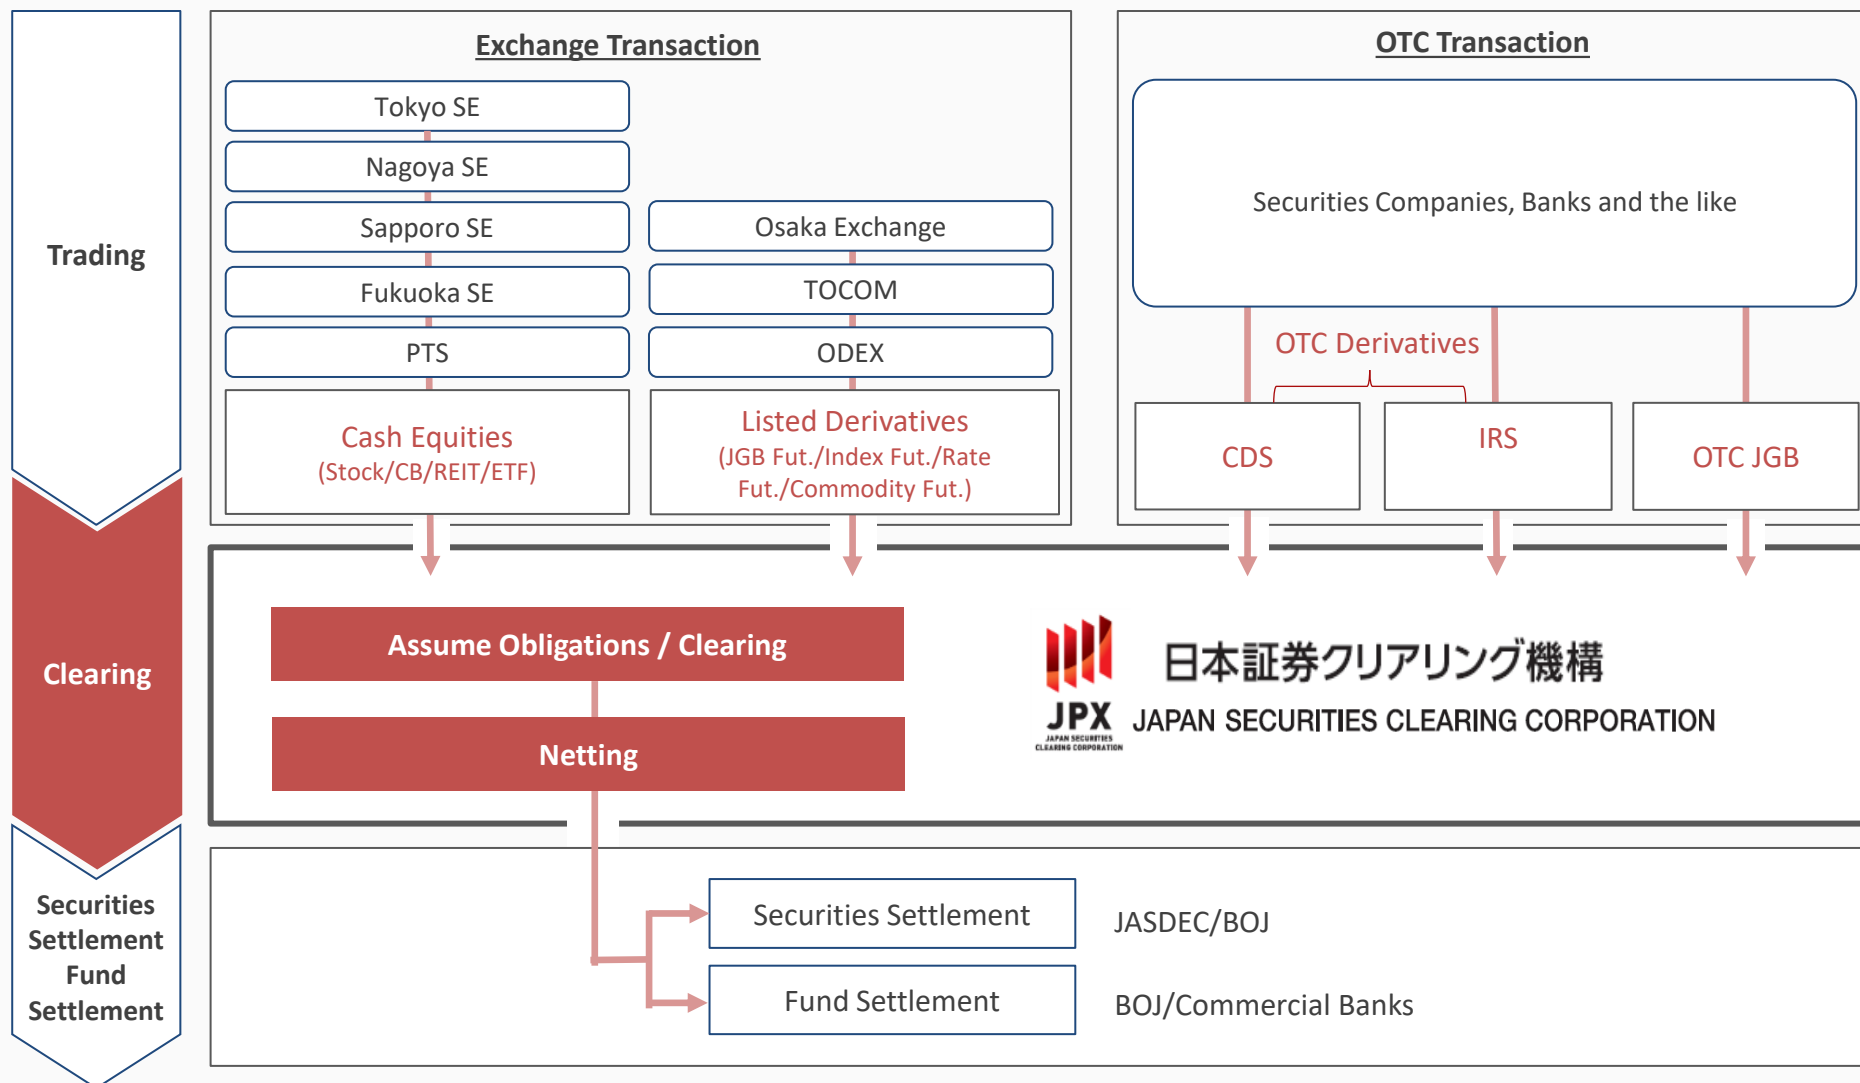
Trading

Exchange Transaction

Tokyo SE

Nagoya SE

Sapporo SE

Fukuoka SE

PTS

Cash Equities
(Stock/CB/REIT/ETF)

Osaka Exchange

TOCOM

ODEX

Listed Derivatives
(JGB Fut./Index Fut./Rate Fut./Commodity Fut.)

OTC Transaction

Securities Companies, Banks and the like

OTC Derivatives

CDS

IRS

OTC JGB

Clearing

Assume Obligations / Clearing

Netting

日本証券クリアリング機構
JPX JAPAN SECURITIES CLEARING CORPORATION
JAPAN SECURITIES CLEARING CORPORATION

Securities Settlement Fund Settlement

Securities Settlement

JASDEC/BOJ

Fund Settlement

BOJ/Commercial Banks